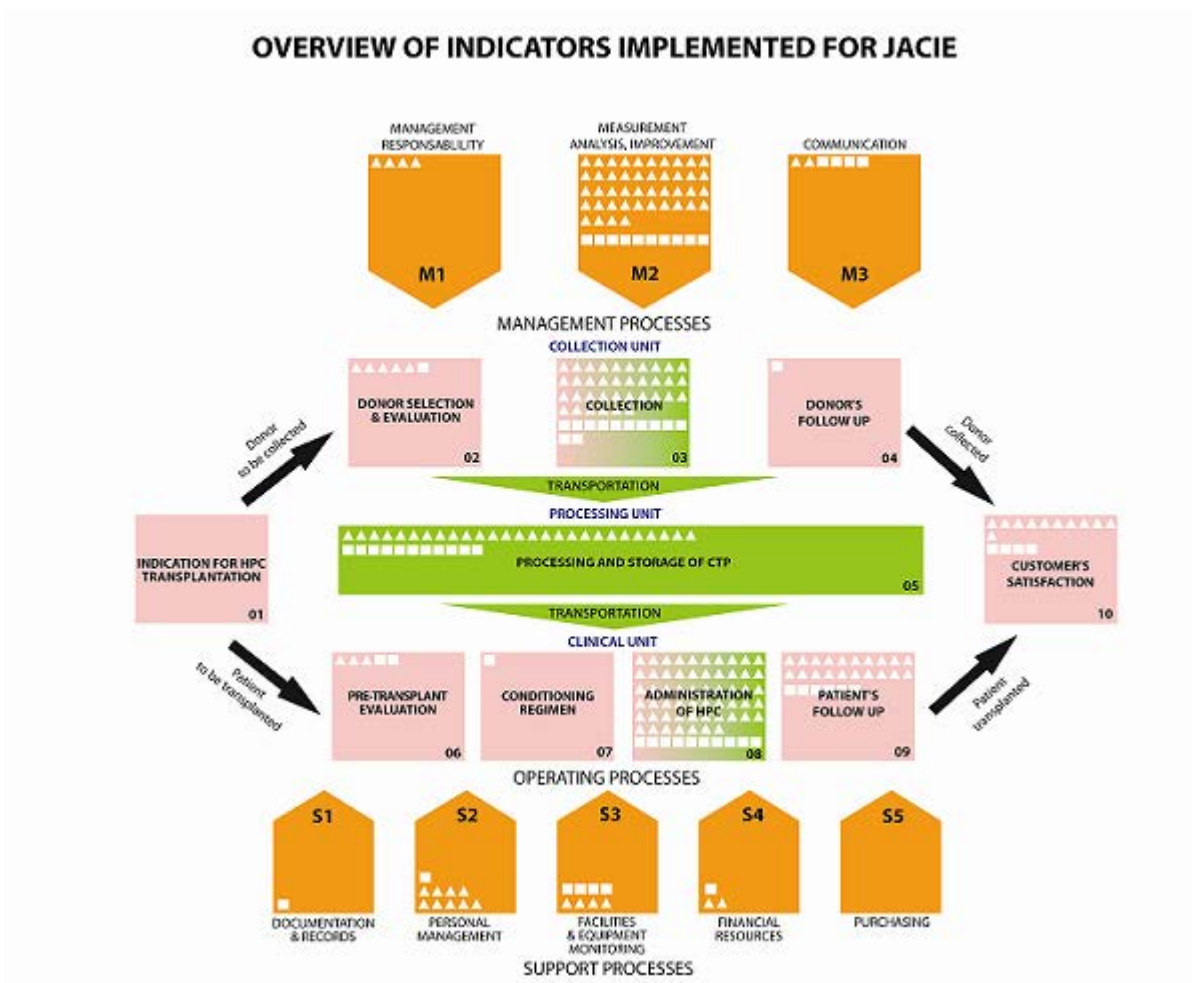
OVERVIEW OF INDICATORS IMPLEMENTED FOR JACIE

MANAGEMENT RESPONSABILITY

M1

MEASUREMENT ANALYSIS, IMPROVEMENT

M2

COMMUNICATION

M3

MANAGEMENT PROCESSES

COLLECTION UNIT

DONOR SELECTION & EVALUATION

02

COLLECTION

03

DONOR'S FOLLOW UP

04

Donor to be collected

Donor collected

TRANSPORTATION

PROCESSING UNIT

INDICATION FOR HPC TRANSPLANTATION

01

PROCESSING AND STORAGE OF CTP

05

CUSTOMER'S SATISFACTION

10

TRANSPORTATION

CLINICAL UNIT

Patient to be transplanted

PRE-TRANSPLANT EVALUATION

06

CONDITIONING REGIMEN

07

ADMINISTRATION OF HPC

08

PATIENT'S FOLLOW UP

09

Patient transplanted

OPERATING PROCESSES

S1

DOCUMENTATION & RECORDS

S2

PERSONAL MANAGEMENT

S3

FACILITIES & EQUIPMENT MONITORING

S4

FINANCIAL RESOURCES

S5

PURCHASING

SUPPORT PROCESSES